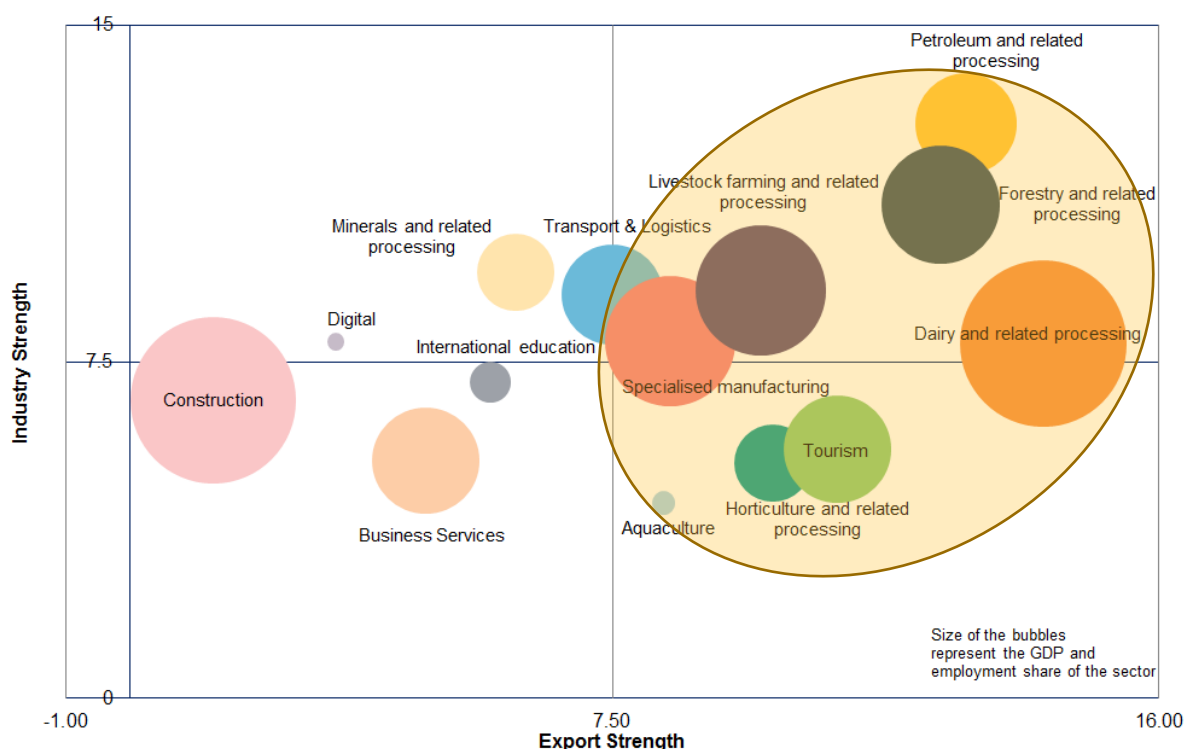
15

7.5

0

Industry Strength

-1.00

7.50

16.00

Export Strength

Petroleum and related processing

Livestock farming and related processing

Forestry and related processing

Minerals and related processing

Transport & Logistics

Digital

International education

Dairy and related processing

Construction

Specialised manufacturing

Tourism

Business Services

Aquaculture

Horticulture and related processing

Size of the bubbles represent the GDP and employment share of the sector